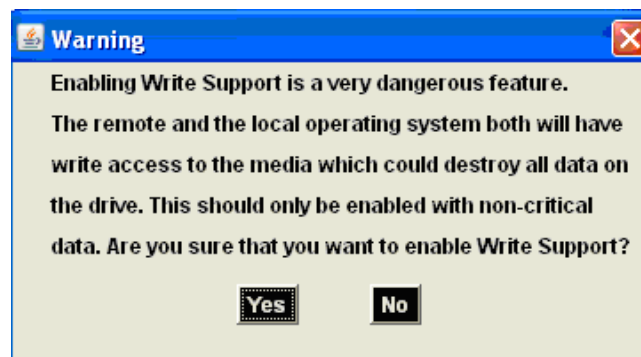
Warning

Enabling Write Support is a very dangerous feature. The remote and the local operating system both will have write access to the media which could destroy all data on the drive. This should only be enabled with non-critical data. Are you sure that you want to enable Write Support?

Yes

No